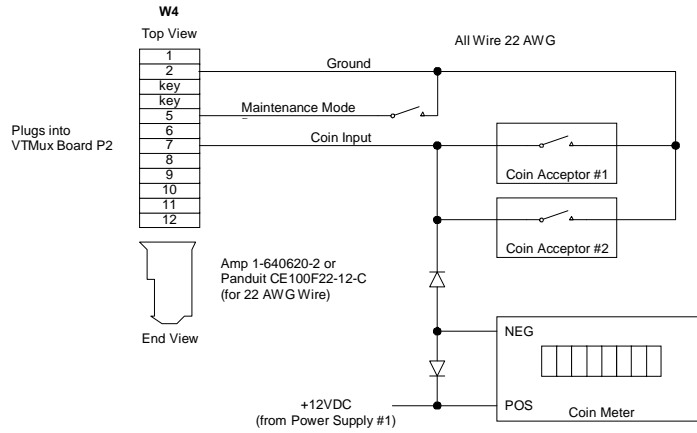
W4

Top View

1
2
key
key
5
6
7
8
9
10
11
12

All Wire 22 AWG

Ground

Maintenance Mode

Plugs into VTMux Board P2

Coin Input

Coin Acceptor #1

Coin Acceptor #2

Amp 1-640620-2 or Panduit CE100F22-12-C (for 22 AWG Wire)

End View

NEG

+12VDC (from Power Supply #1)

POS

Coin Meter